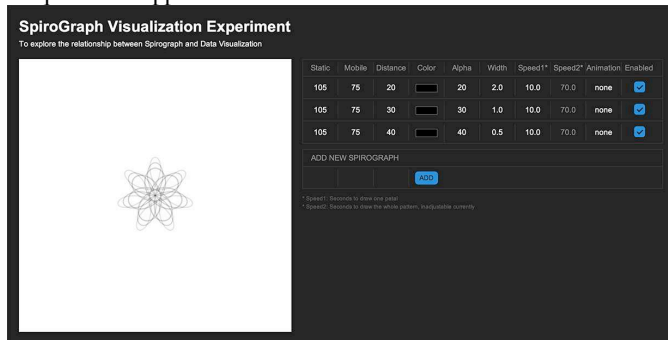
SpiroGraph Visualization Experiment

To explore the relationship between Spirograph and Data Visualization

| Static | Mobile | Distance | Color | Alpha | Width | Speed1* | Speed2* | Animation | Enabled |
|---|---|---|---|---|---|---|---|---|---|
| 105 | 75 | 20 | | 20 | 2.0 | 10.0 | 70.0 | none | |
| 105 | 75 | 30 | | 30 | 1.0 | 10.0 | 70.0 | none | |
| 105 | 75 | 40 | | 40 | 0.5 | 10.0 | 70.0 | none | |

ADD NEW SPIROGRAPH

ADD

* Speed1: Seconds to draw one petal
* Speed2: Seconds to draw the whole pattern, inadjustable currently